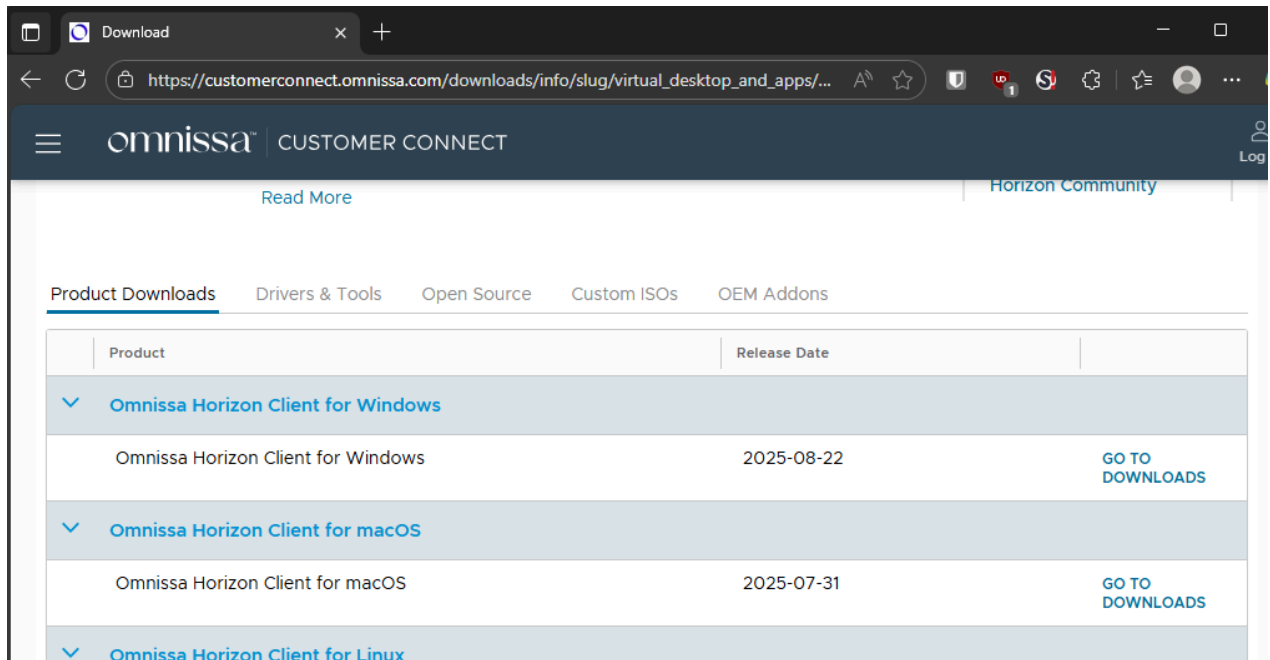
Download

https://customerconnect.omnissa.com/downloads/info/slug/virtual_desktop_and_apps/...

omnissa™ CUSTOMER CONNECT

Log

Read More

Horizon Community

Product Downloads Drivers & Tools Open Source Custom ISOs OEM Addons

| | Product | Release Date | |
|---|---|---|---|
| | Omnissa Horizon Client for Windows | | |
| | Omnissa Horizon Client for Windows | 2025-08-22 | GO TO DOWNLOADS |
| | Omnissa Horizon Client for macOS | | |
| | Omnissa Horizon Client for macOS | 2025-07-31 | GO TO DOWNLOADS |
| | Omnissa Horizon Client for Linux | | |